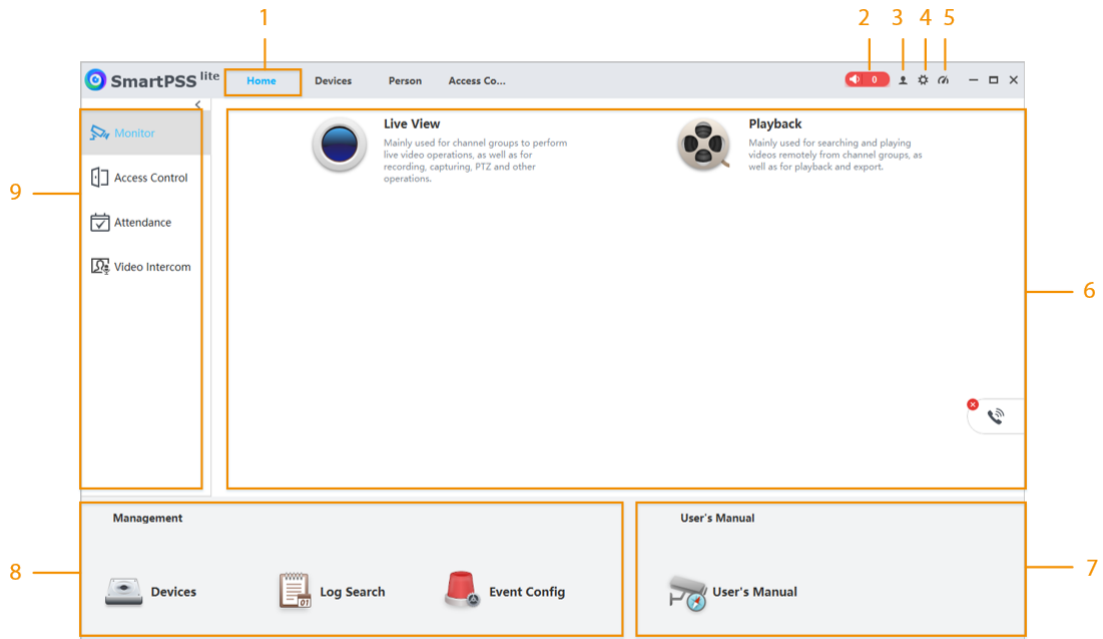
1 2 3 4 5

SmartPSS lite

Home Devices Person Access Co...

0

Monitor

Access Control

Attendance

Video Intercom

9

Live View

Mainly used for channel groups to perform live video operations, as well as for recording, capturing, PTZ and other operations.

Playback

Mainly used for searching and playing videos remotely from channel groups, as well as for playback and export.

6

Management

Devices

Log Search

Event Config

8

User's Manual

User's Manual

7